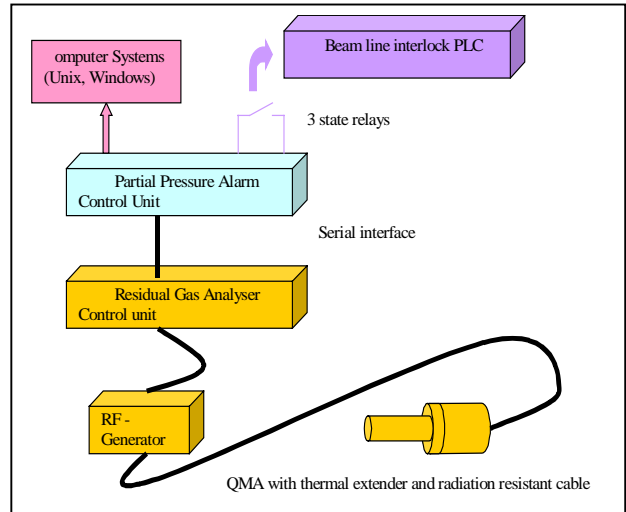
omputer Systems
(Unix, Windows)

Beam line interlock PLC

3 state relays

Partial Pressure Alarm
Control Unit

Serial interface

Residual Gas Analyser
Control unit

RF -
Generator

QMA with thermal extender and radiation resistant cable